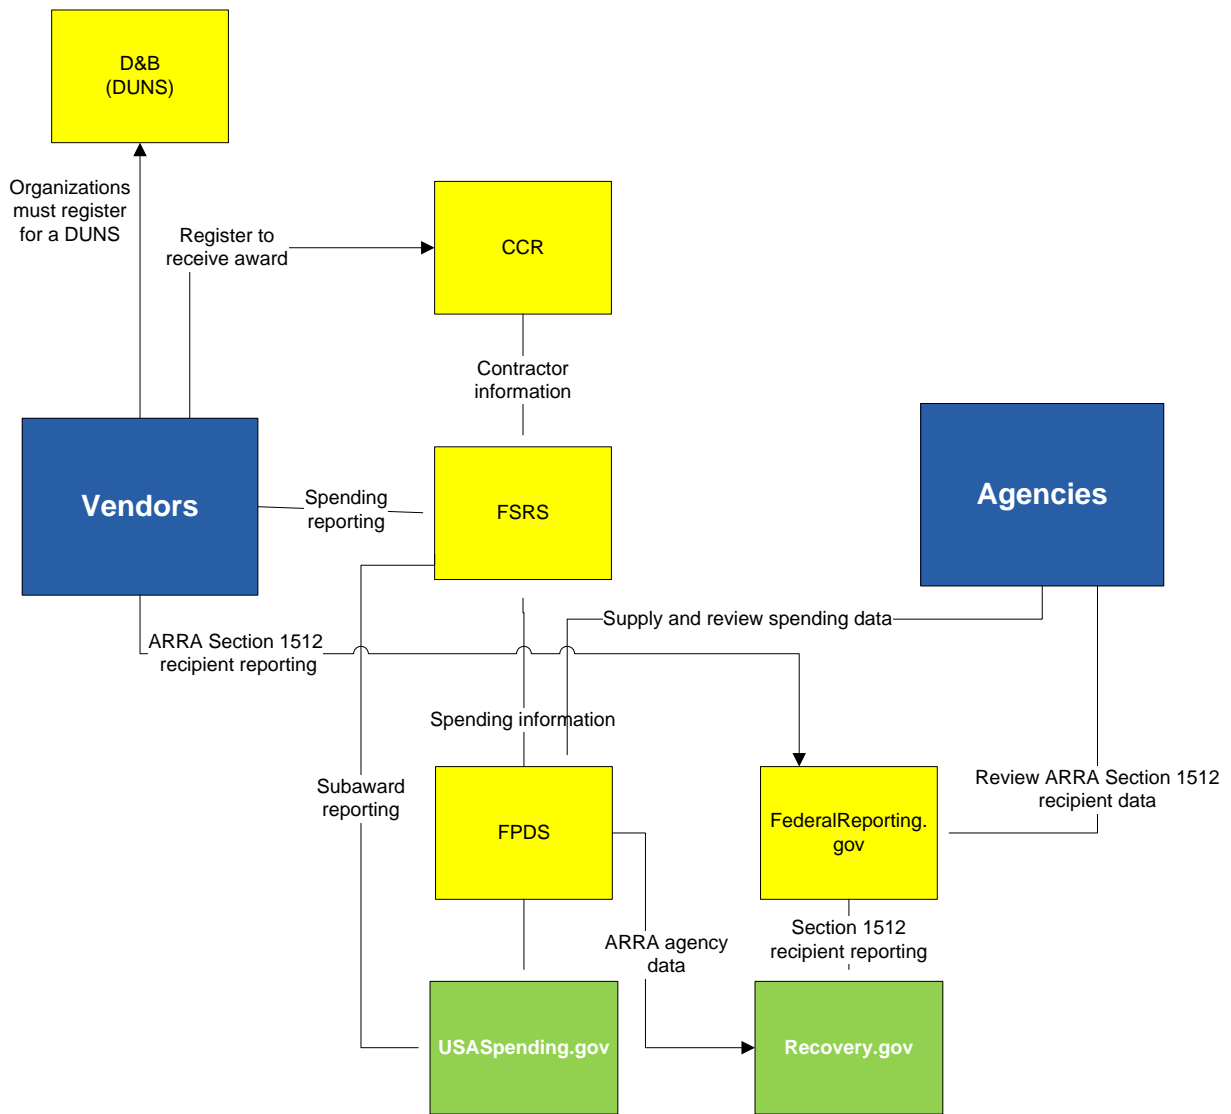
D&B
(DUNS)

Organizations must register for a DUNS

Register to receive award

CCR

Contractor information

Agencies

Vendors

Spending reporting

FSRS

Supply and review spending data

ARRA Section 1512 recipient reporting

Spending information

Review ARRA Section 1512 recipient data

Subaward reporting

FPDS

FederalReporting.
gov

Section 1512 recipient reporting

ARRA agency data

USASpending.gov

Recovery.gov